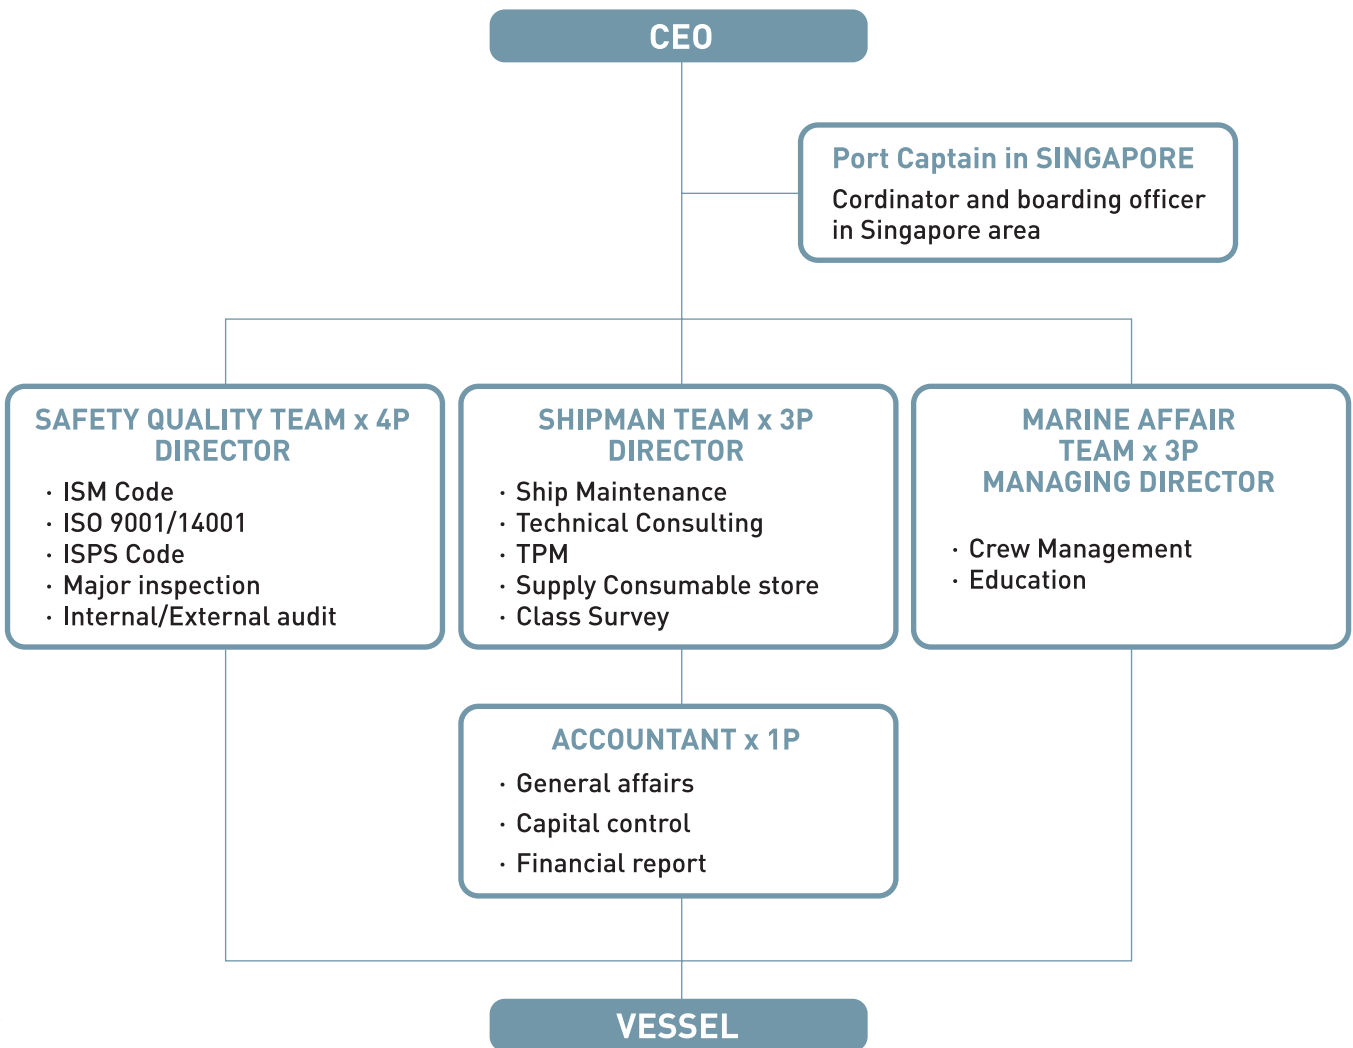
CEO

Port Captain in SINGAPORE
Cordinator and boarding officer in Singapore area

SAFETY QUALITY TEAM x 4P
DIRECTOR
· ISM Code
· ISO 9001/14001
· ISPS Code
· Major inspection
· Internal/External audit

SHIPMAN TEAM x 3P
DIRECTOR
· Ship Maintenance
· Technical Consulting
· TPM
· Supply Consumable store
· Class Survey

MARINE AFFAIR
TEAM x 3P
MANAGING DIRECTOR
· Crew Management
· Education

ACCOUNTANT x 1P
· General affairs
· Capital control
· Financial report

VESSEL